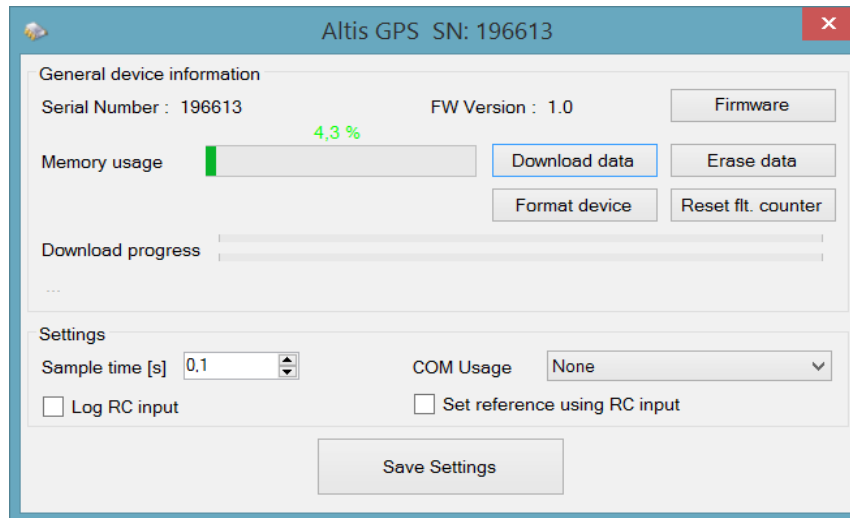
Altis GPS SN: 196613

General device information

Serial Number : 196613

FW Version : 1.0

Firmware

4,3 %

Memory usage

Download data

Erase data

Format device

Reset flt. counter

Download progress

...

Settings

Sample time [s] 0,1

COM Usage None

Log RC input

Set reference using RC input

Save Settings